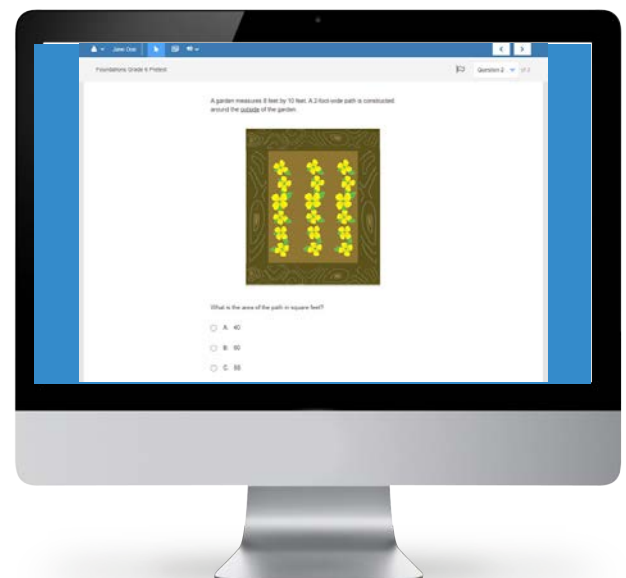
Jane Doe

Foundations Grade 6 Pretest

Question 2 of 3

A garden measures 8 feet by 10 feet. A 2-foot-wide path is constructed around the outside of the garden.

What is the area of the path in square feet?

A. 40

B. 80

C. 88